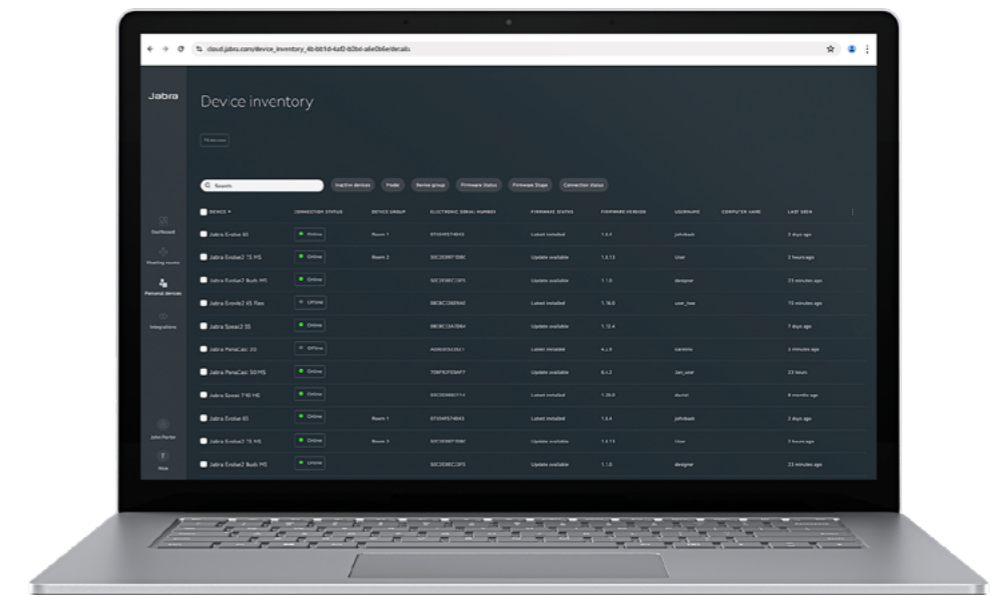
cloud.jabra.com/device_inventory_4b-b61d-4af0-b2b6-a6e0b6e/details

Jabra

Device inventory

75 devices

Search

Inactive devices Mode Device group Firmware Status Firmware Stage Connection status

Dashboard

Meeting rooms

Personal devices

Integrations

John Porter

Nue

| DEVICE | CONNECTION STATUS | DEVICE GROUP | ELECTRONIC SERIAL NUMBER | FIRMWARE STATUS | FIRMWARE VERSION | USERNAME | COMPUTER NAME | LAST SEEN |
|---|---|---|---|---|---|---|---|---|
| Jabra Evolve 65 | Online | Room 1 | 07304957484S | Latest installed | 1.8.4 | johnbask | | 3 days ago |
| Jabra Evolve2 75 MS | Online | Room 2 | 50C3539F7D8C | Update available | 1.8.13 | User | | 2 hours ago |
| Jabra Evolve2 Buds MS | Online | | 50C3538EC3F5 | Update available | 1.1.0 | designer | | 23 minutes ago |
| Jabra Evolve2 65 Flex | Offline | | 0B3BC3369642 | Latest installed | 1.16.0 | user_free | | 15 minutes ago |
| Jabra Speak2 55 | Online | | 0B3BC33A3964 | Update available | 1.12.4 | | | 7 days ago |
| Jabra PanaCast 20 | Offline | | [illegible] | Latest installed | 4.2.0 | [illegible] | | 3 minutes ago |
| Jabra PanaCast 50 MS | Online | | 70BF3CF03AF7 | Update available | 6.4.2 | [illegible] | | 23 hours |
| Jabra Speak 710 MS | Online | | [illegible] | Latest installed | 1.39.0 | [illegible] | | 8 months ago |
| Jabra Evolve 65 | Online | Room 1 | 07304957484S | Latest installed | 1.8.4 | johnbask | | 3 days ago |
| Jabra Evolve2 75 MS | Online | Room 2 | 50C3539F7D8C | Update available | 1.8.13 | User | | 2 hours ago |
| Jabra Evolve2 Buds MS | Online | | 50C3538EC3F5 | Update available | 1.1.0 | designer | | 23 minutes ago |